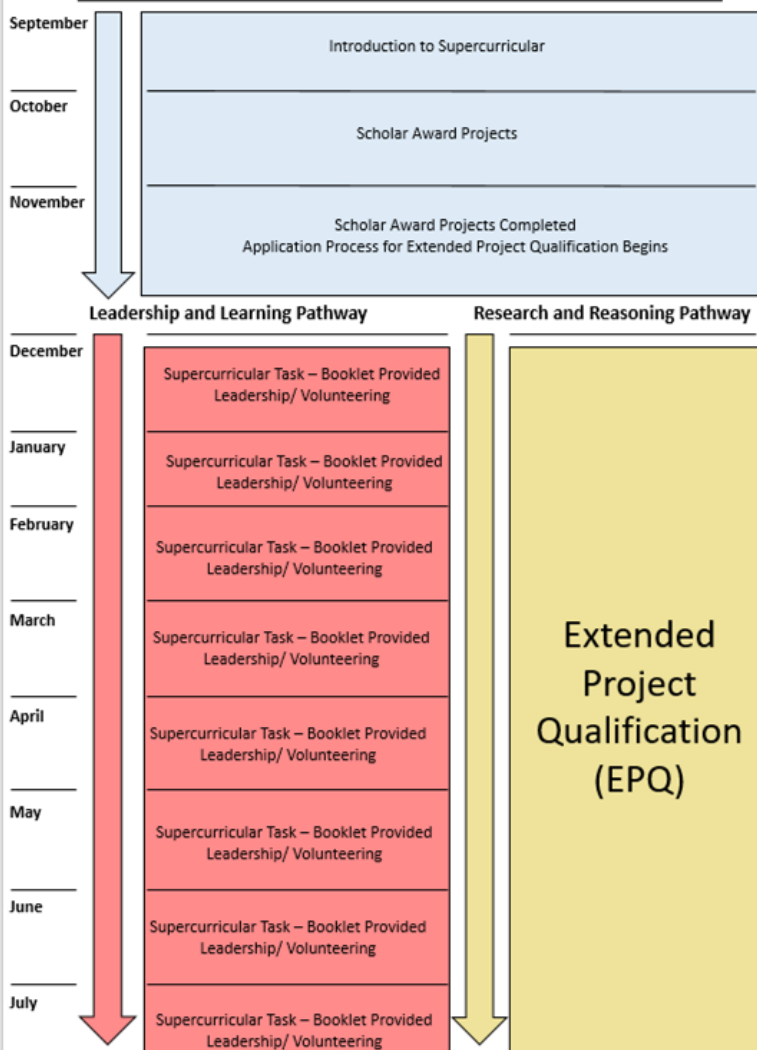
September

Introduction to Supercurricular

October

Scholar Award Projects

November

Scholar Award Projects Completed
Application Process for Extended Project Qualification Begins

Leadership and Learning Pathway

Research and Reasoning Pathway

December

Supercurricular Task – Booklet Provided
Leadership/ Volunteering

January

Supercurricular Task – Booklet Provided
Leadership/ Volunteering

February

Supercurricular Task – Booklet Provided
Leadership/ Volunteering

March

Supercurricular Task – Booklet Provided
Leadership/ Volunteering

April

Supercurricular Task – Booklet Provided
Leadership/ Volunteering

May

Supercurricular Task – Booklet Provided
Leadership/ Volunteering

June

Supercurricular Task – Booklet Provided
Leadership/ Volunteering

July

Supercurricular Task – Booklet Provided
Leadership/ Volunteering

Extended Project Qualification (EPQ)